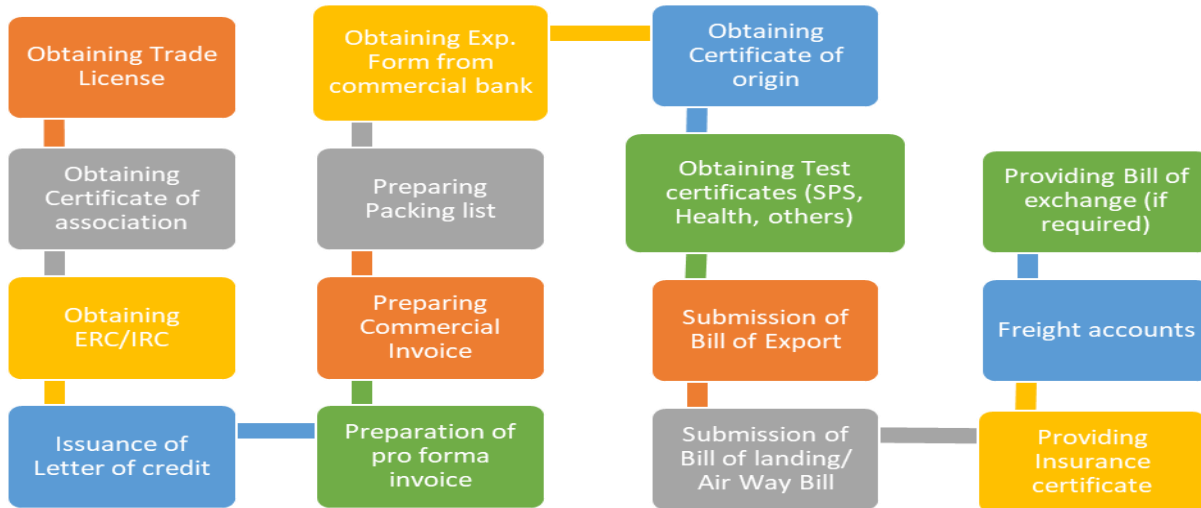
Obtaining Trade License

Obtaining Certificate of association

Obtaining ERC/IRC

Issuance of Letter of credit

Preparation of pro forma invoice

Preparing Commercial Invoice

Preparing Packing list

Obtaining Exp. Form from commercial bank

Obtaining Certificate of origin

Obtaining Test certificates (SPS, Health, others)

Submission of Bill of Export

Submission of Bill of landing/ Air Way Bill

Providing Insurance certificate

Freight accounts

Providing Bill of exchange (if required)